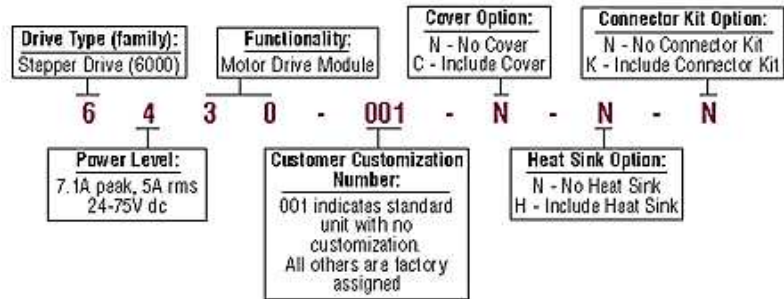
Drive Type (family):
Stepper Drive (6000)

Functionality:
Motor Drive Module

Cover Option:
N - No Cover
C - Include Cover

Connector Kit Option:
N - No Connector Kit
K - Include Connector Kit

6 4 3 0 - 001 - N - N - N

Power Level:
7.1A peak, 5A rms
24-75V dc

Customer Customization Number:
001 indicates standard unit with no customization.
All others are factory assigned

Heat Sink Option:
N - No Heat Sink
H - Include Heat Sink